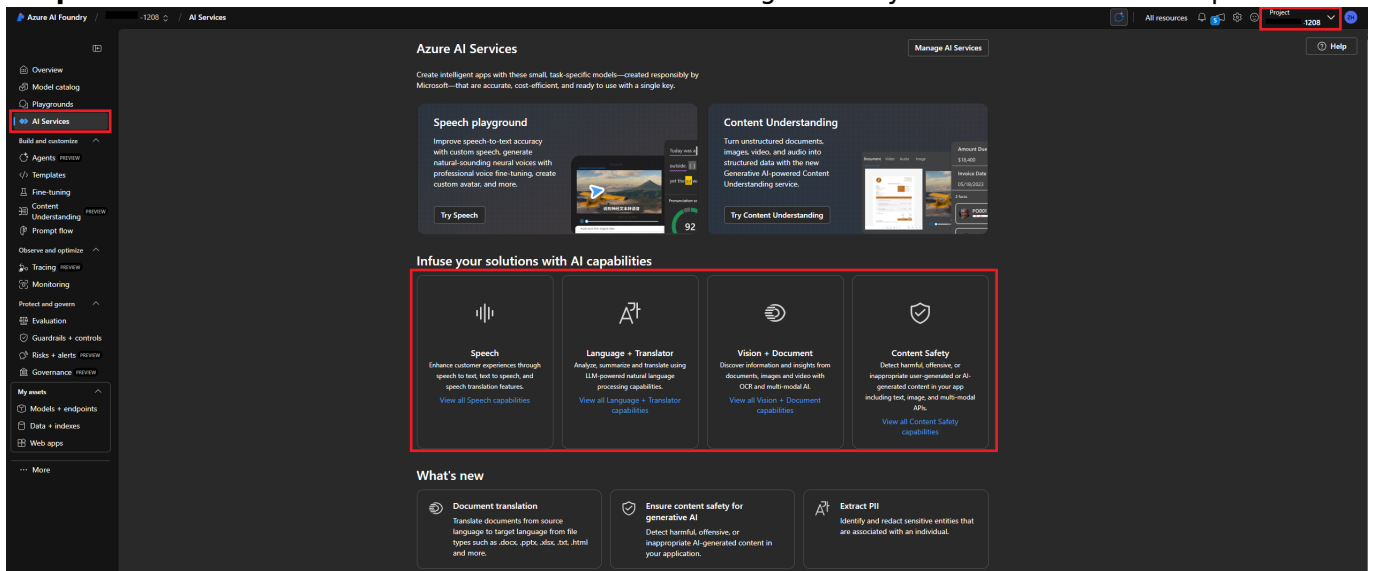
Azure AI Foundry / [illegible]-1208 / AI Services

All resources 5 Project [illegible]-1208 ZH

Help

Overview
Model catalog
Playgrounds
AI Services
Build and customize
Agents PREVIEW
Templates
Fine-tuning
Content Understanding PREVIEW
Prompt flow
Observe and optimize
Tracing PREVIEW
Monitoring
Protect and govern
Evaluation
Guardrails + controls
Risks + alerts PREVIEW
Governance PREVIEW
My assets
Models + endpoints
Data + indexes
Web apps
··· More

Azure AI Services

Manage AI Services

Create intelligent apps with these small, task-specific models—created responsibly by Microsoft—that are accurate, cost-efficient, and ready to use with a single key.

Speech playground

Improve speech-to-text accuracy with custom speech, generate natural-sounding neural voices with professional voice fine-tuning, create custom avatar, and more.

Try Speech

92

Content Understanding

Turn unstructured documents, images, video, and audio into structured data with the new Generative AI-powered Content Understanding service.

Try Content Understanding

Amount Due
$18,400
Invoice Date
05/18/2023

Infuse your solutions with AI capabilities

Speech
Enhance customer experiences through speech to text, text to speech, and speech translation features.
View all Speech capabilities

Language + Translator
Analyze, summarize and translate using LLM-powered natural language processing capabilities.
View all Language + Translator capabilities

Vision + Document
Discover information and insights from documents, images and video with OCR and multi-modal AI.
View all Vision + Document capabilities

Content Safety
Detect harmful, offensive, or inappropriate user-generated or AI-generated content in your app including text, image, and multi-modal APIs.
View all Content Safety capabilities

What's new

Document translation
Translate documents from source language to target language from file types such as .docx, .pptx, .xlsx, .txt, .html and more.

Ensure content safety for generative AI
Detect harmful, offensive, or inappropriate AI-generated content in your application.

Extract PII
Identify and redact sensitive entities that are associated with an individual.